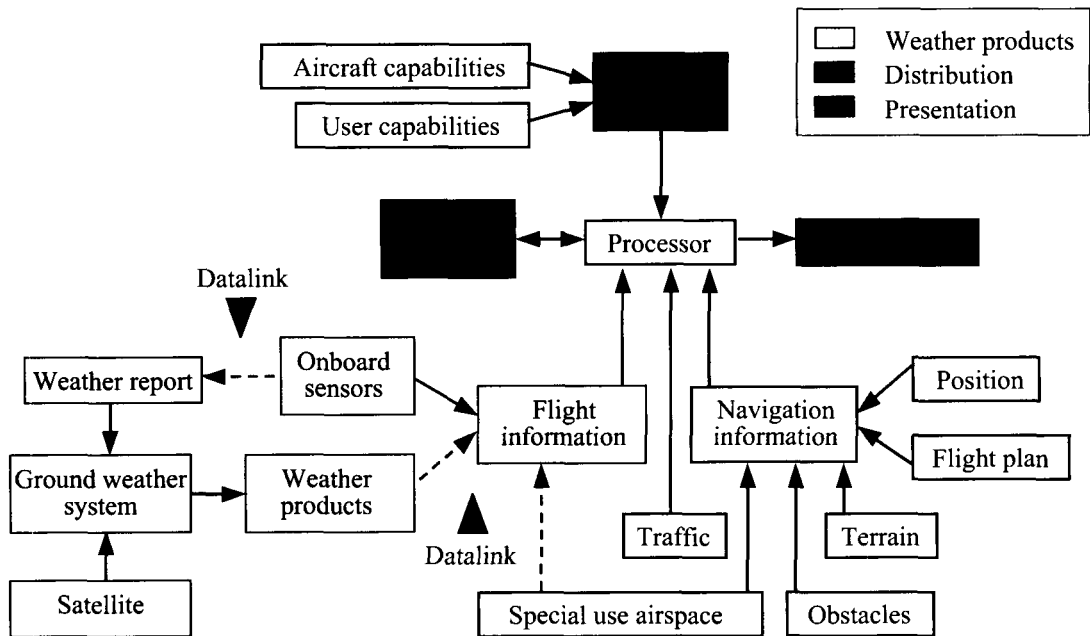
Weather products
Distribution
Presentation

Aircraft capabilities
User capabilities

Processor

Datalink

Weather report
Onboard sensors
Flight information
Navigation information
Position
Flight plan

Ground weather system
Weather products

Datalink

Traffic
Terrain

Satellite
Special use airspace
Obstacles